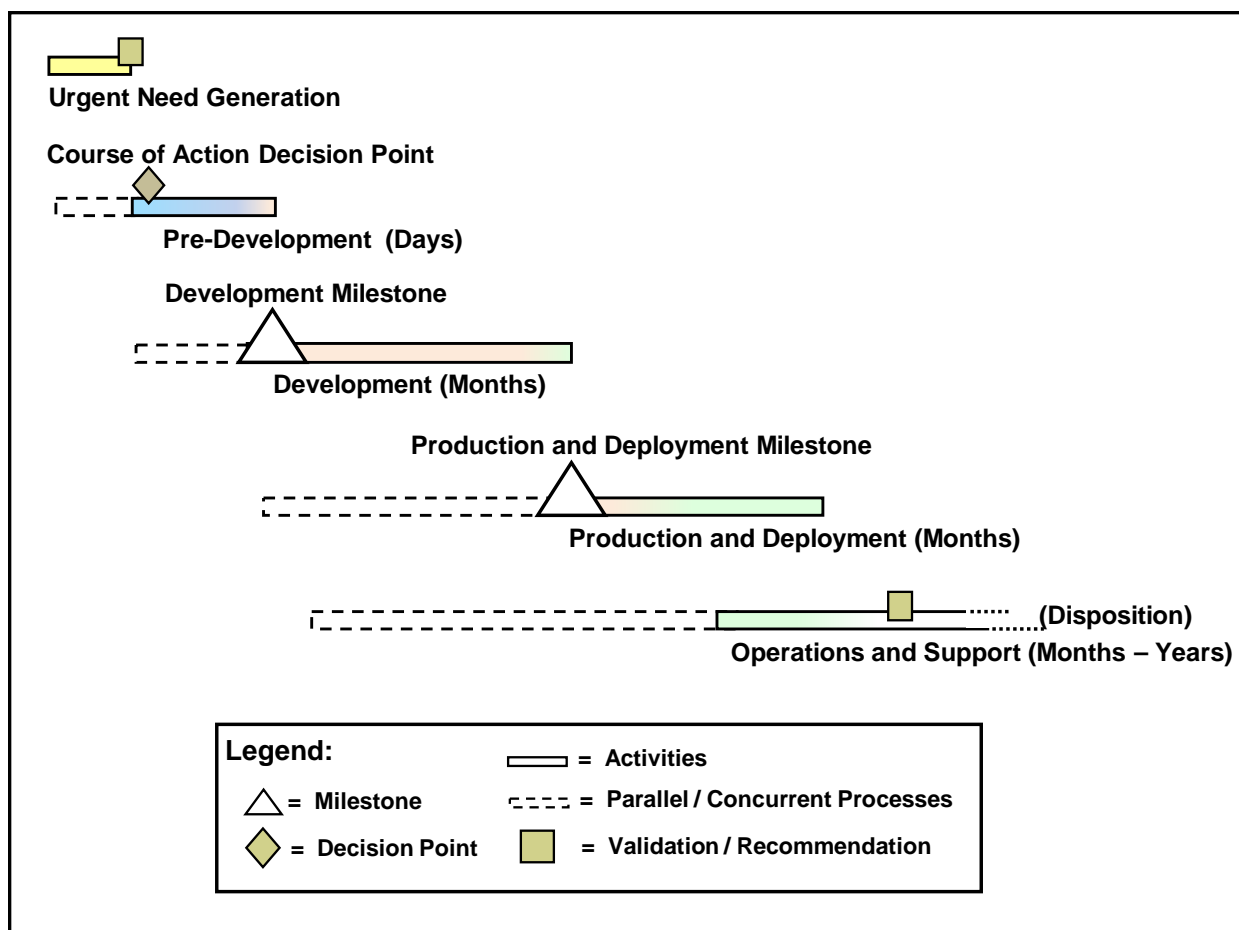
Urgent Need Generation

Course of Action Decision Point

Pre-Development (Days)

Development Milestone

Development (Months)

Production and Deployment Milestone

Production and Deployment (Months)

(Disposition)

Operations and Support (Months – Years)

Legend:

= Activities

= Milestone

= Parallel / Concurrent Processes

= Decision Point

= Validation / Recommendation